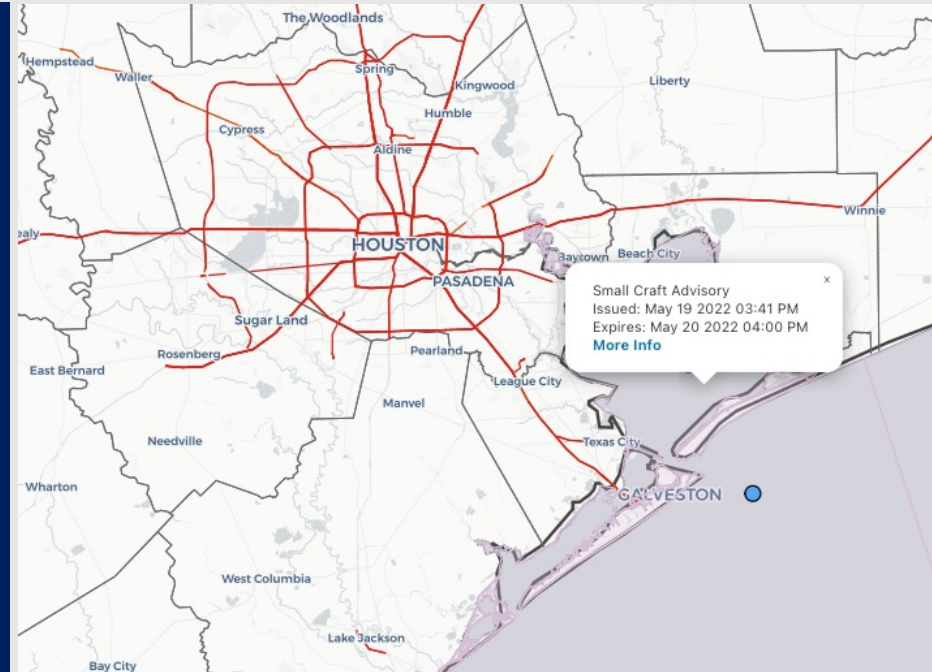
The Woodlands
Hempstead
Waller
Spring
Kingwood
Liberty
Humble
Cypress
Aldine
Winnie
ealy
HOUSTON
Baytown
Beach City
PASADENA
Small Craft Advisory
Issued: May 19 2022 03:41 PM
Expires: May 20 2022 04:00 PM
More Info
×
Sugar Land
Rosenberg
Pearland
East Bernard
League City
Manvel
Needville
Texas City
Wharton
GALVESTON
West Columbia
Lake Jackson
Bay City